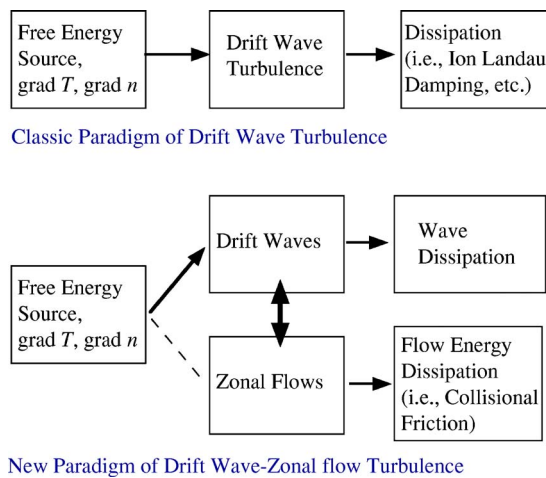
Free Energy Source, grad $T$, grad $n$

Drift Wave Turbulence

Dissipation (i.e., Ion Landau Damping, etc.)

Classic Paradigm of Drift Wave Turbulence

Free Energy Source, grad $T$, grad $n$

Drift Waves

Wave Dissipation

Zonal Flows

Flow Energy Dissipation (i.e., Collisional Friction)

New Paradigm of Drift Wave-Zonal flow Turbulence